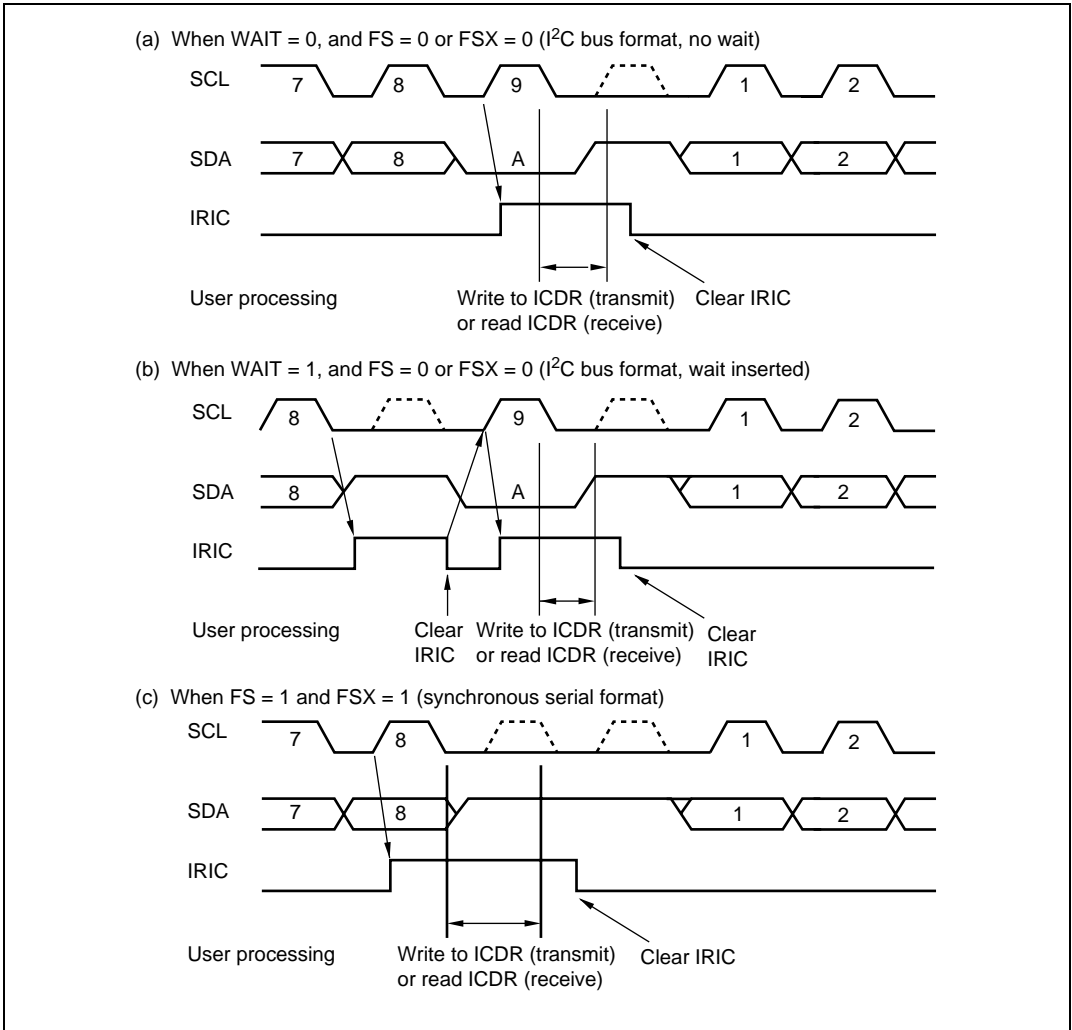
(a) When WAIT = 0, and FS = 0 or FSX = 0 ($I^2C$ bus format, no wait)

SCL 7 8 9 1 2

SDA 7 8 A 1 2

IRIC

User processing

Write to ICDR (transmit) or read ICDR (receive)

Clear IRIC

(b) When WAIT = 1, and FS = 0 or FSX = 0 ($I^2C$ bus format, wait inserted)

SCL 8 9 1 2

SDA 8 A 1 2

IRIC

User processing

Clear IRIC

Write to ICDR (transmit) or read ICDR (receive)

Clear IRIC

(c) When FS = 1 and FSX = 1 (synchronous serial format)

SCL 7 8 1 2

SDA 7 8 1 2

IRIC

User processing

Write to ICDR (transmit) or read ICDR (receive)

Clear IRIC